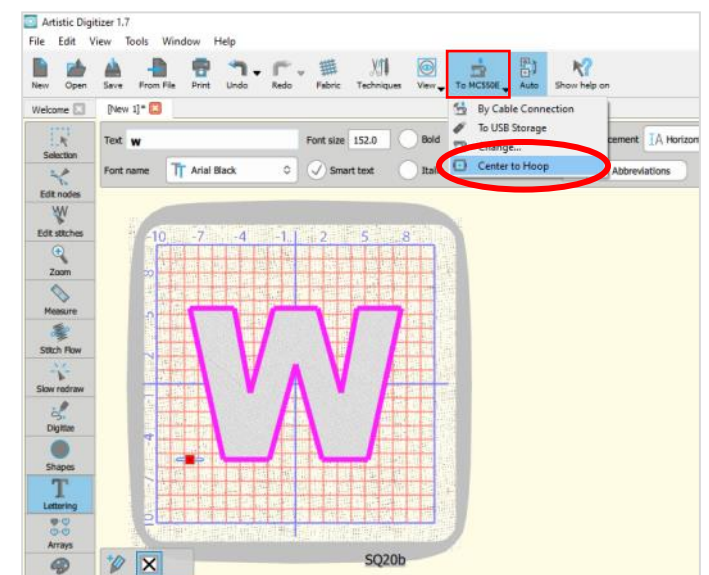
Artistic Digitizer 1.7

File Edit View Tools Window Help

New Open Save From File Print Undo Redo Fabric Techniques View To MC550E Auto Show help on

Welcome [New 1]*

By Cable Connection
To USB Storage
Change...
Center to Hoop

Text w Font size 152.0 Bold cement Horizon

Font name Arial Black Smart text Ital Abbreviations

Selection
Edit nodes
Edit stitches
Zoom
Measure
Stitch Flow
Slow redraw
Digitize
Shapes
Lettering
Arrays

-10 -7 -4 -1 2 5 8

SQ20b